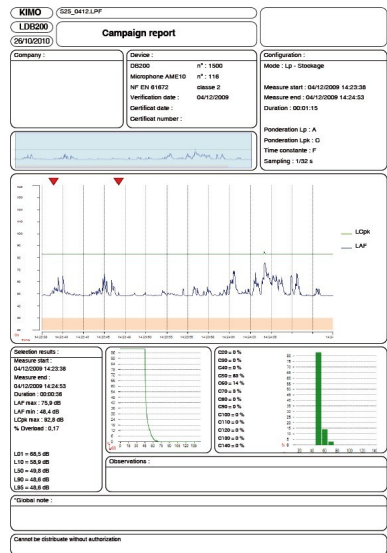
KIMO
S25_0412.LPF
LDB200
26/10/2010
Campaign report

Company :

Device :
DB200 n° : 1500
Microphone AME10 n° : 116
NF EN 61672 classe 2
Verification date : 04/12/2009
Certificat date :
Certificat number :

Configuration :
Mode : Lp - Stockage

Measure start : 04/12/2009 14:23:38
Measure end : 04/12/2009 14:24:53
Duration : 00:01:15

Ponderation Lp : A
Ponderation Lpk : C
Time constante : F
Sampling : 1/32 s

LCpk
LAF

Selection results :
Measure start :
04/12/2009 14:23:38
Measure end :
04/12/2009 14:24:53
Duration : 00:00:36
LAF max : 75,9 dB
LAF min : 48,4 dB
LCpk max : 92,8 dB
% Overload : 0,17

L01 = 68,5 dB
L10 = 58,8 dB
L50 = 49,8 dB
L90 = 48,6 dB
L95 = 48,6 dB

C20 = 0 %
C30 = 0 %
C40 = 0 %
C50 = 86 %
C60 = 14 %
C70 = 0 %
C80 = 0 %
C90 = 0 %
C100 = 0 %
C110 = 0 %
C120 = 0 %
C130 = 0 %
C140 = 0 %

Observations :

Global note :

Cannot be distribute without authorization